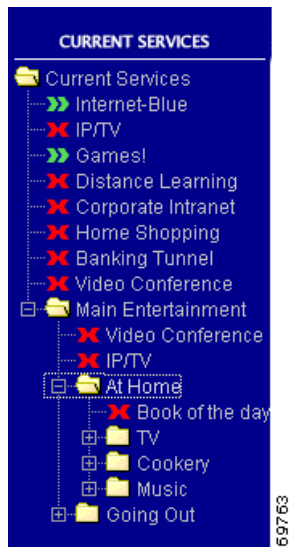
CURRENT SERVICES

Current Services
Internet-Blue
IP/TV
Games!
Distance Learning
Corporate Intranet
Home Shopping
Banking Tunnel
Video Conference
Main Entertainment
Video Conference
IP/TV
At Home
Book of the day
TV
Cookery
Music
Going Out

69763